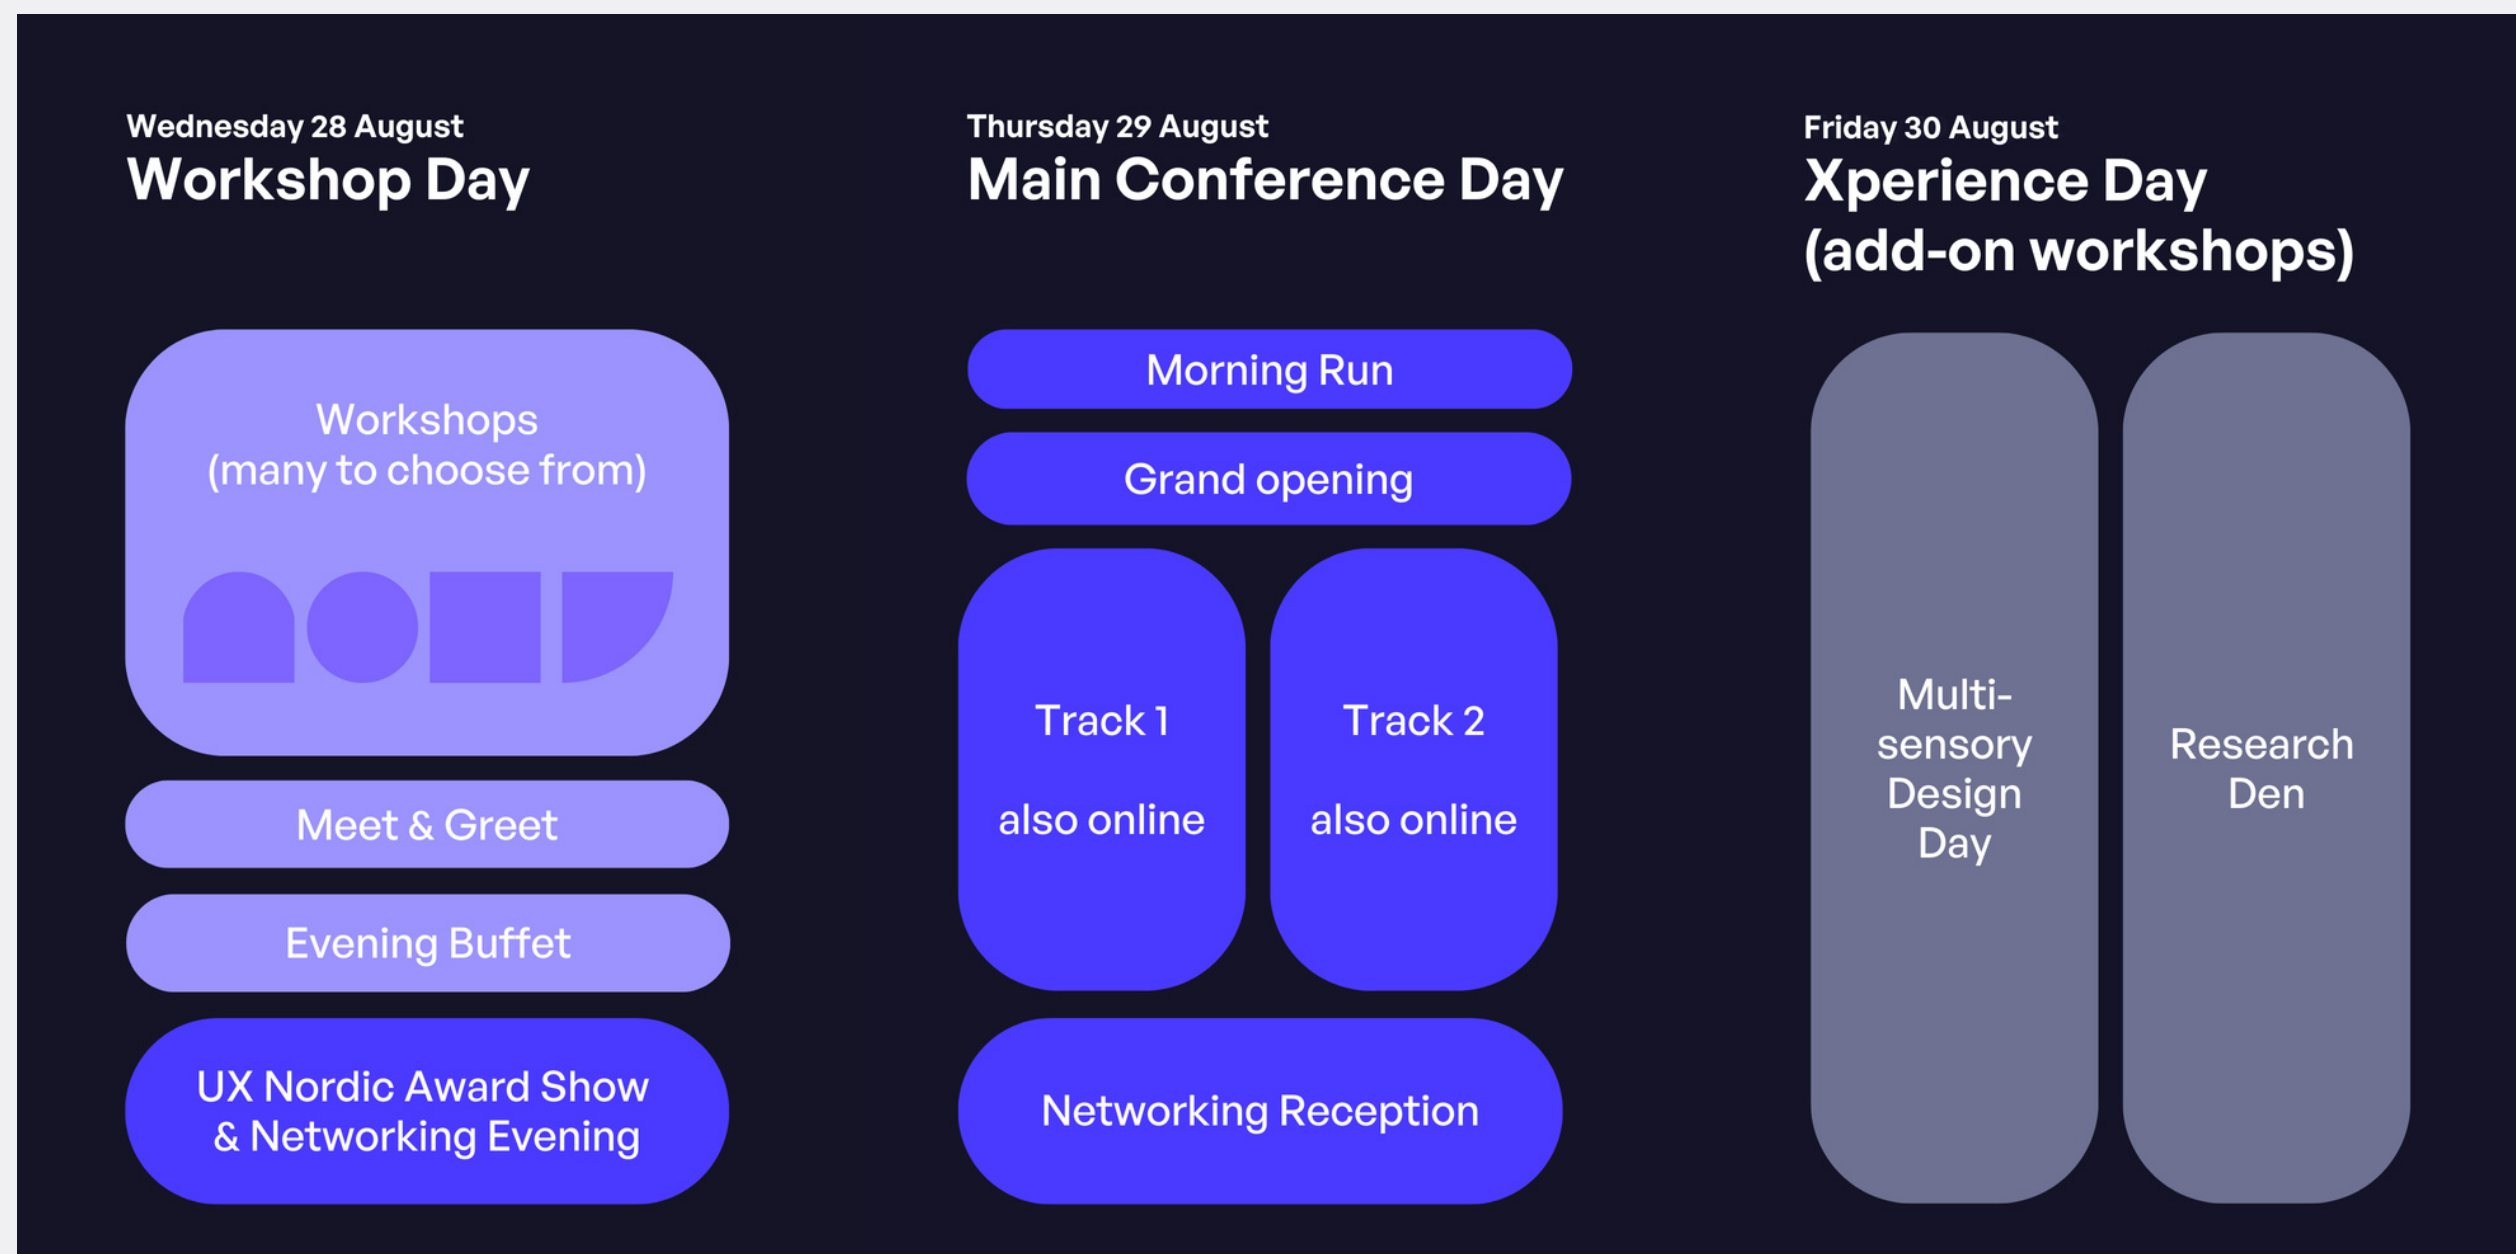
Wednesday 28 August
Workshop Day

Workshops
(many to choose from)

Meet & Greet

Evening Buffet

UX Nordic Award Show & Networking Evening

Thursday 29 August
Main Conference Day

Morning Run

Grand opening

Track 1

also online

Track 2

also online

Networking Reception

Friday 30 August
Xperience Day (add-on workshops)

Multi-sensory Design Day

Research Den